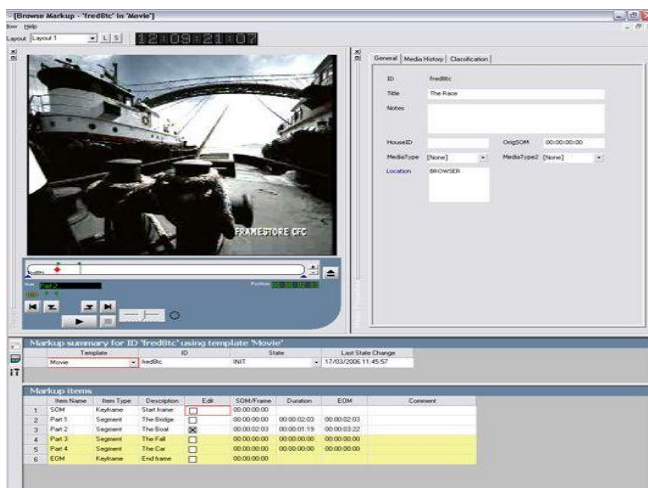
[Browse Markup - 'fred8tc' in 'Movie']
Item Help
Layout Layout 1 L S 12:08:21:07

FRAMESTORE CFC

General Media History Classification

ID fred8tc
Title The Race
Notes
HouseID
OrigSOM 00:00:00:00
MediaType [None]
MediaType2 [None]
Location BROWSER

Markup summary for ID 'fred8tc' using template 'Movie'

| Template | ID | State | Last State Change |
|---|---|---|---|
| Movie | fred8tc | INIT | 17/03/2006 11:45:57 |

Markup items

| | Item Name | Item Type | Description | Edit | SOM/Frame | Duration | EOM | Comment |
|---|---|---|---|---|---|---|---|---|
| 1 | SOM | Keyframe | Start frame | | 00:00:00:00 | | | |
| 2 | Part 1 | Segment | The Bridge | | 00:00:00:00 | 00:00:02:03 | 00:00:02:03 | |
| 3 | Part 2 | Segment | The Boat | | 00:00:02:03 | 00:00:01:19 | 00:00:03:22 | |
| 4 | Part 3 | Segment | The Fall | | 00:00:00:00 | 00:00:00:00 | 00:00:00:00 | |
| 5 | Part 4 | Segment | The Car | | 00:00:00:00 | 00:00:00:00 | 00:00:00:00 | |
| 6 | EOM | Keyframe | End frame | | 00:00:00:00 | | | |